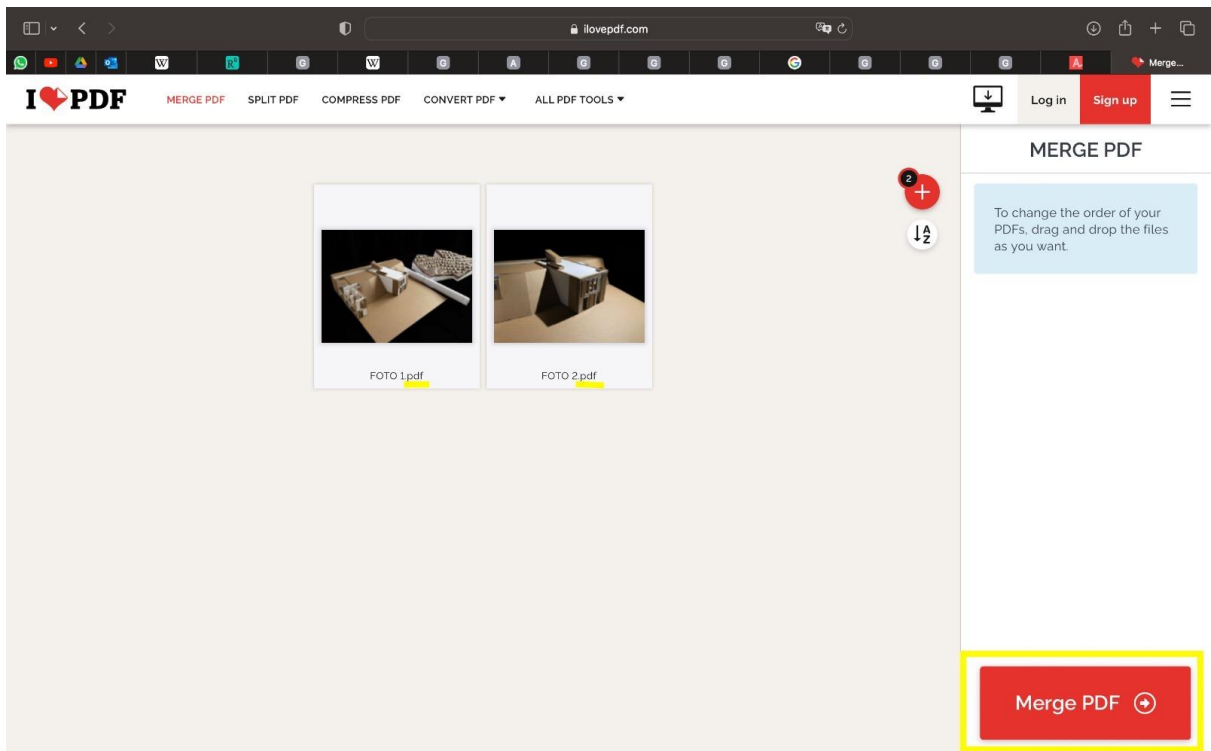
ilovepdf.com

Merge...

I PDF MERGE PDF SPLIT PDF COMPRESS PDF CONVERT PDF ▾ ALL PDF TOOLS ▾

Log in Sign up

MERGE PDF

2

A Z

To change the order of your PDFs, drag and drop the files as you want.

FOTO 1.pdf

FOTO 2.pdf

Merge PDF